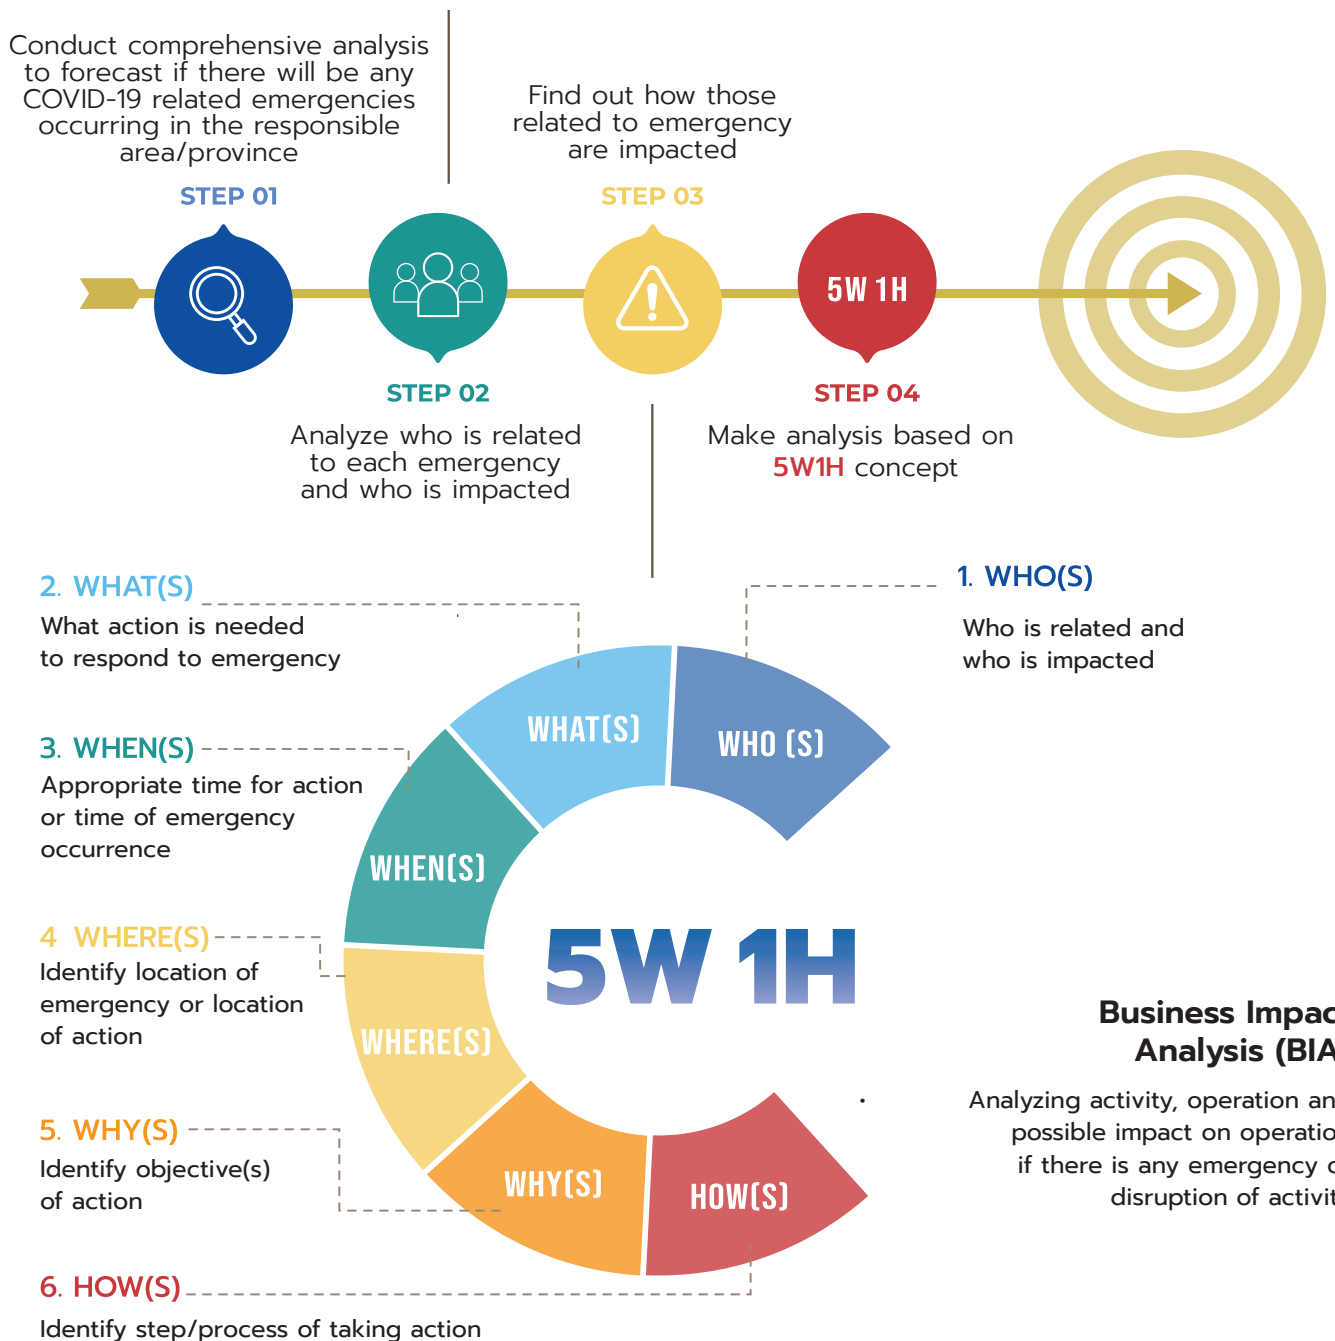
Conduct comprehensive analysis to forecast if there will be any COVID-19 related emergencies occurring in the responsible area/province

STEP 01

Find out how those related to emergency are impacted

STEP 03

5W 1H

STEP 02

Analyze who is related to each emergency and who is impacted

STEP 04

Make analysis based on 5W1H concept

2. WHAT(S)
What action is needed to respond to emergency

1. WHO(S)
Who is related and who is impacted

3. WHEN(S)
Appropriate time for action or time of emergency occurrence

4. WHERE(S)
Identify location of emergency or location of action

5. WHY(S)
Identify objective(s) of action

6. HOW(S)
Identify step/process of taking action

WHAT(S)
WHO (S)
WHEN(S)
WHERE(S)
WHY(S)
HOW(S)

5W 1H

Business Impac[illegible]
Analysis (BIA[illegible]

Analyzing activity, operation an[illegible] possible impact on operatio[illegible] if there is any emergency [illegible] disruption of activit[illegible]